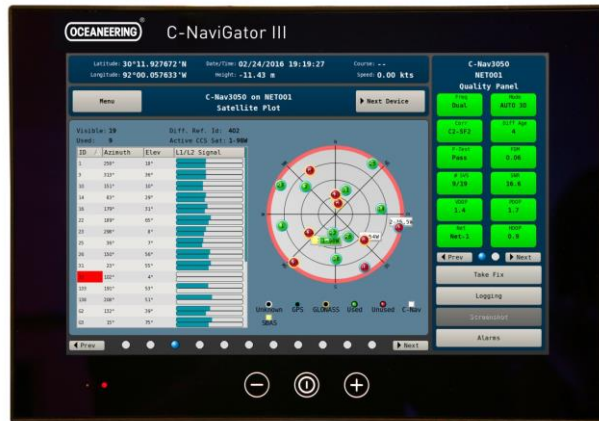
OCEANEERING® C-NaviGator III

Latitude: 30°11.927672'N Date/Time: 02/24/2016 19:19:27 Course: --
Longitude: 92°00.057633'W Height: -11.43 m Speed: 0.00 kts

Menu

C-Nav3050 on NET001
Satellite Plot

▶ Next Device

Visible: 19 Diff. Ref. Id: 402
Used: 9 Active CCS Set: 1-90W

| ID | Azimuth | Elev | L1/L2 Signal |
|---|---|---|---|
| 1 | 250° | 18° | |
| 3 | 313° | 70° | |
| 11 | 211° | 33° | |
| 14 | 43° | 19° | |
| 16 | 170° | 31° | |
| 22 | 189° | 65° | |
| 23 | 290° | 8° | |
| 25 | 36° | 7° | |
| 26 | 153° | 50° | |
| 31 | 22° | 55° | |
| | 102° | 4° | |
| 133 | 191° | 53° | |
| 138 | 240° | 51° | |
| 12 | 131° | 70° | |
| 02 | 35° | 75° | |

Unknown GPS GLONASS Used Unused C-Nav SBAS

◀ Prev ▶ Next

C-Nav3050
NET001
Quality Panel

Freq
Dual

Mode
AUTO 3D

Corr
C2-SF2

Diff Age
4

P-Test
Pass

FOM
0.06

# SVs
9/19

SNR
18.6

HDOP
1.4

PDOP
1.7

Net
Net-1

VDOP
0.9

◀ Prev ▶ Next

Take Fix

Logging

Screenshot

Alarms